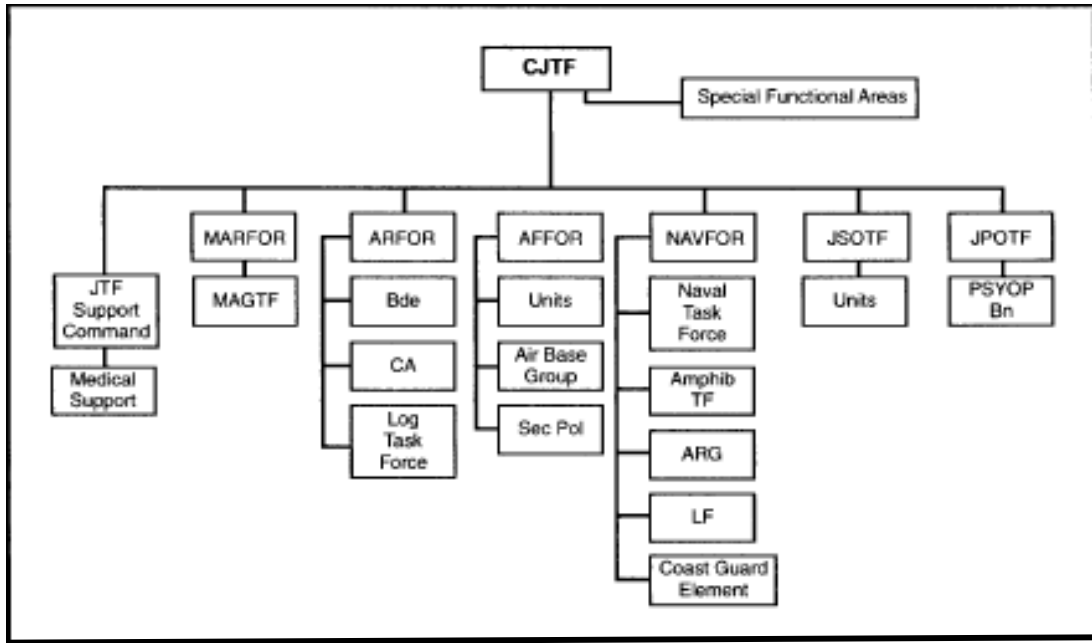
CJTF

Special Functional Areas

JTF Support Command

Medical Support

MARFOR

MAGTF

ARFOR

Bde

CA

Log Task Force

AFFOR

Units

Air Base Group

Sec Pol

NAVFOR

Naval Task Force

Amphib TF

ARG

LF

Coast Guard Element

JSOTF

Units

JPOTF

PSYOP Bn